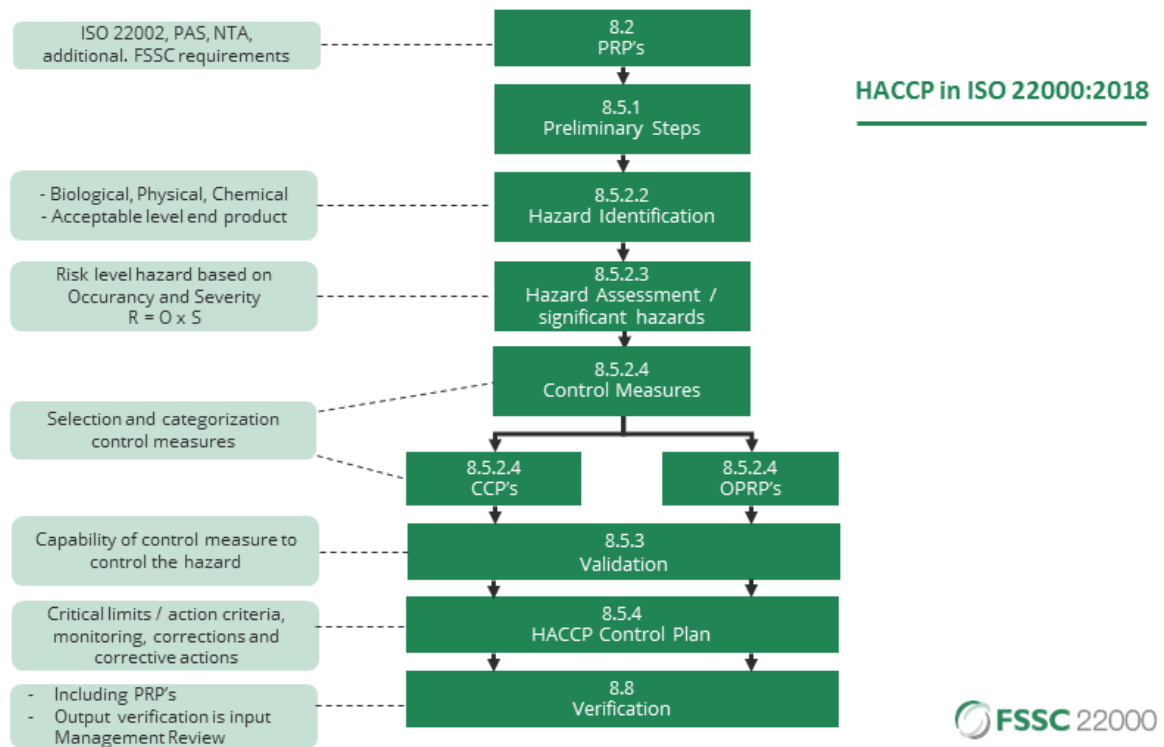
HACCP in ISO 22000:2018

ISO 22002, PAS, NTA, additional. FSSC requirements

8.2
PRP's

8.5.1
Preliminary Steps

- Biological, Physical, Chemical
- Acceptable level end product

8.5.2.2
Hazard Identification

Risk level hazard based on Occurancy and Severity
R = O x S

8.5.2.3
Hazard Assessment / significant hazards

8.5.2.4
Control Measures

Selection and categorization control measures

8.5.2.4
CCP's

8.5.2.4
OPRP's

Capability of control measure to control the hazard

8.5.3
Validation

Critical limits / action criteria, monitoring, corrections and corrective actions

8.5.4
HACCP Control Plan

- Including PRP's
- Output verification is input Management Review

8.8
Verification

FSSC 22000